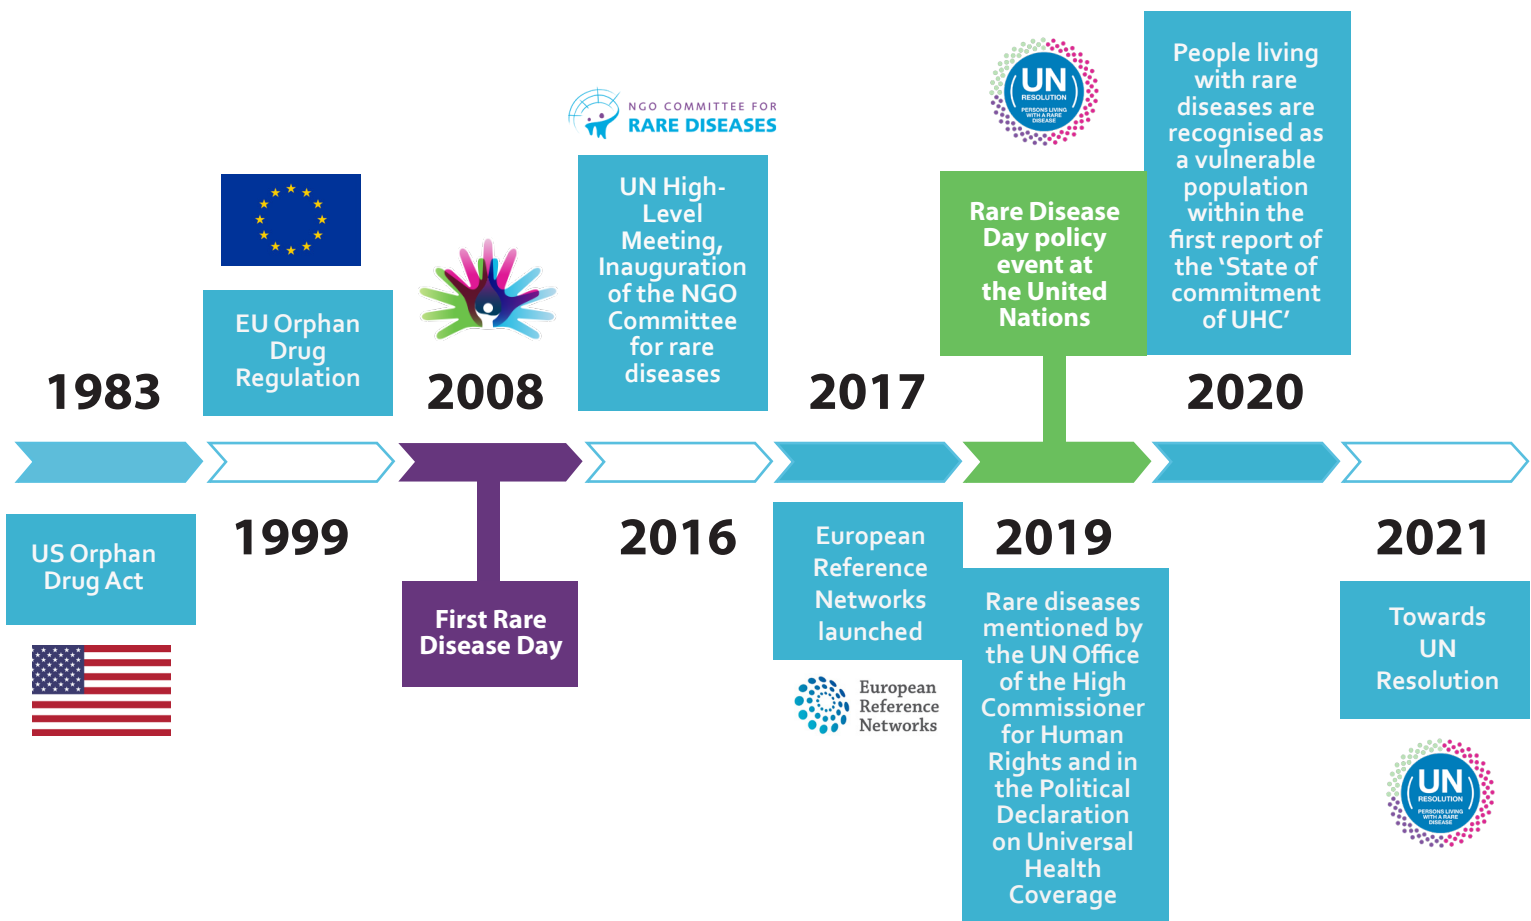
NGO COMMITTEE FOR
RARE DISEASES

UN
RESOLUTION
PERSONS LIVING WITH A RARE DISEASE

People living with rare diseases are recognised as a vulnerable population within the first report of the 'State of commitment of UHC'

EU Orphan Drug Regulation

UN High-Level Meeting, Inauguration of the NGO Committee for rare diseases

Rare Disease Day policy event at the United Nations

1983

2008

2017

2020

US Orphan Drug Act

1999

First Rare Disease Day

2016

European Reference Networks launched

European Reference Networks

2019

Rare diseases mentioned by the UN Office of the High Commissioner for Human Rights and in the Political Declaration on Universal Health Coverage

2021

Towards UN Resolution

UN
RESOLUTION
PERSONS LIVING WITH A RARE DISEASE